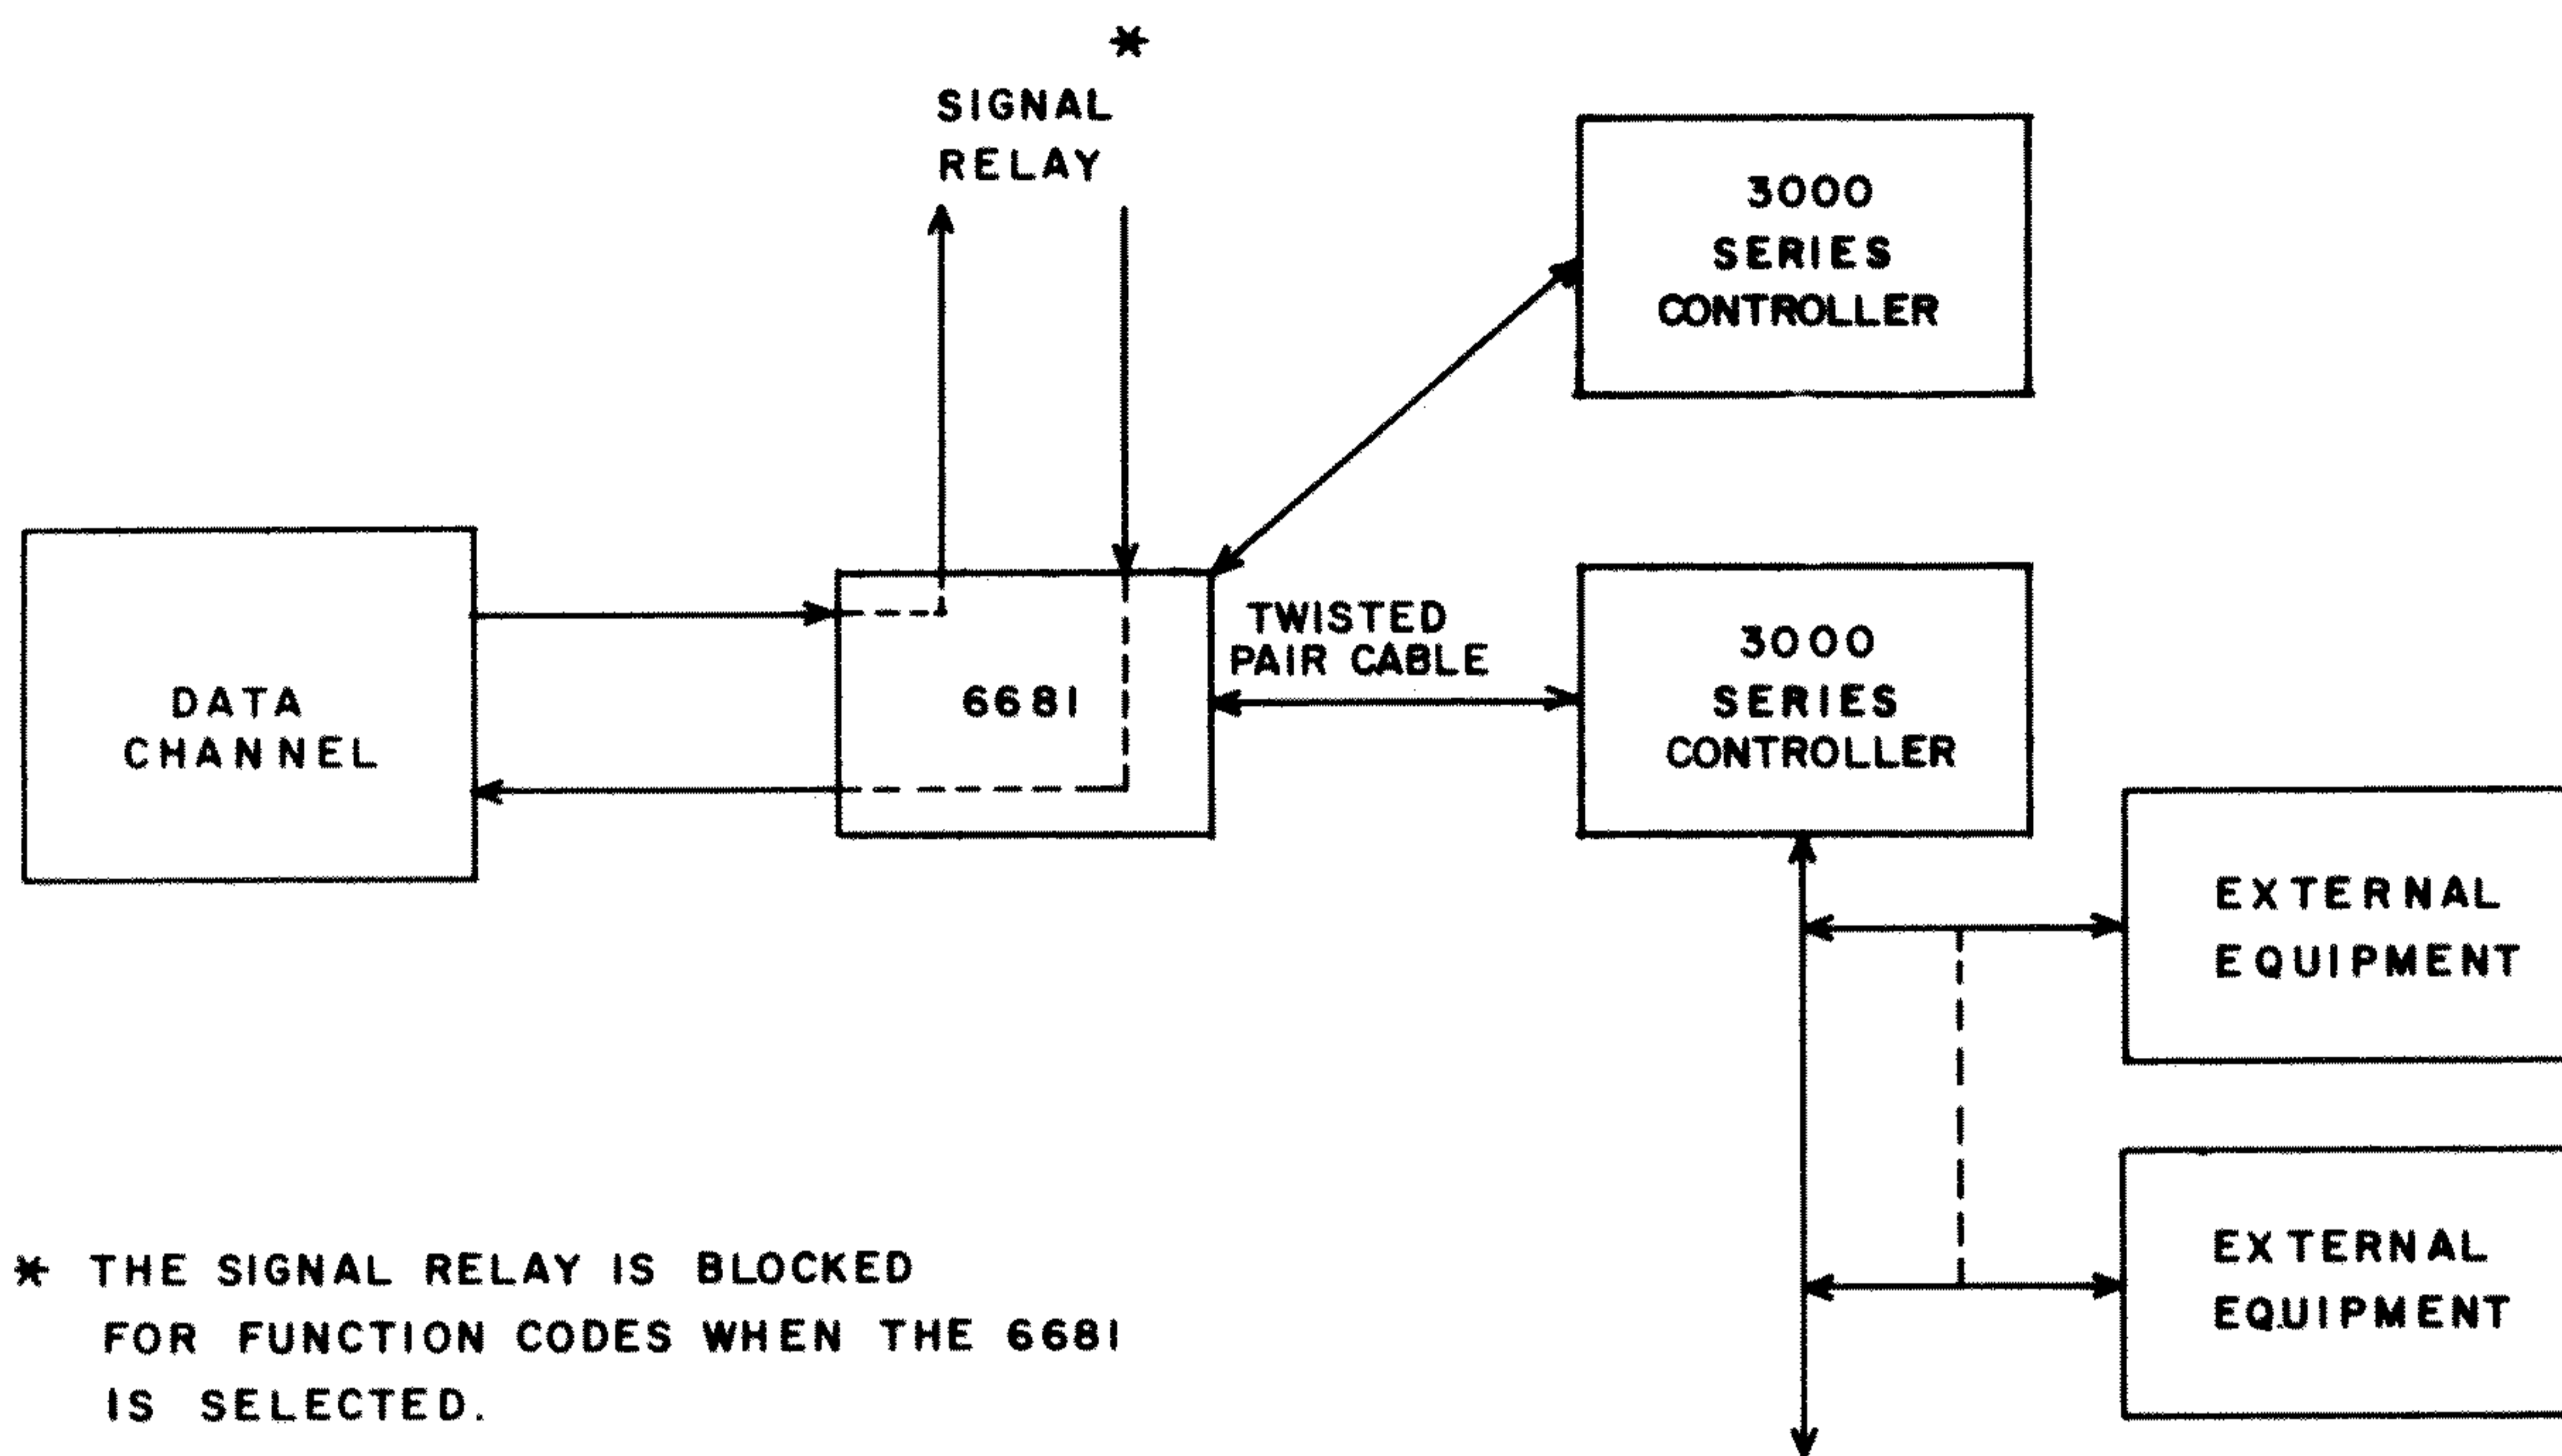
SIGNAL RELAY *

3000 SERIES CONTROLLER

DATA CHANNEL

6681

TWISTED PAIR CABLE

3000 SERIES CONTROLLER

EXTERNAL EQUIPMENT

EXTERNAL EQUIPMENT

* THE SIGNAL RELAY IS BLOCKED FOR FUNCTION CODES WHEN THE 6681 IS SELECTED.